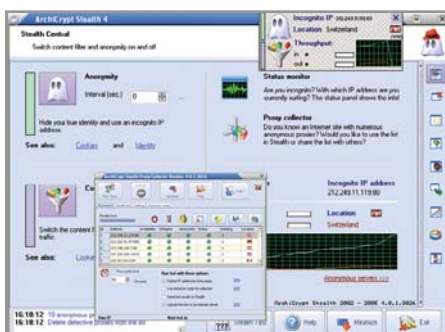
ArchiCrypt Stealth 4

Stealth Central

Switch content filter and anonymity on and off

Incognito IP 212.243.11.119:80

Location Switzerland

Throughput

in ▸

out ▸

Anonymity

Interval (sec.) 0

Hide your true identity and use an incognito IP address.

See also: Cookies and Identity

Status monitor

Are you incognito? With which IP address are you currently surfing? The status panel shows the info!

Proxy collector

Do you know an Internet site with numerous anonymous proxies? Would you like to use the list in Stealth or share the list with others?

Incognito IP address

212.243.11.119:80

Location

Switzerland

Anonymous servers

Switch the content f traffic.

See also: Looku

ArchiCrypt Stealth 2002 - 2008 4.0.1.3026

16:18:12 10 anonymous p

16:18:12 Delete defective proxies from the list

Help

Minimize

Exit